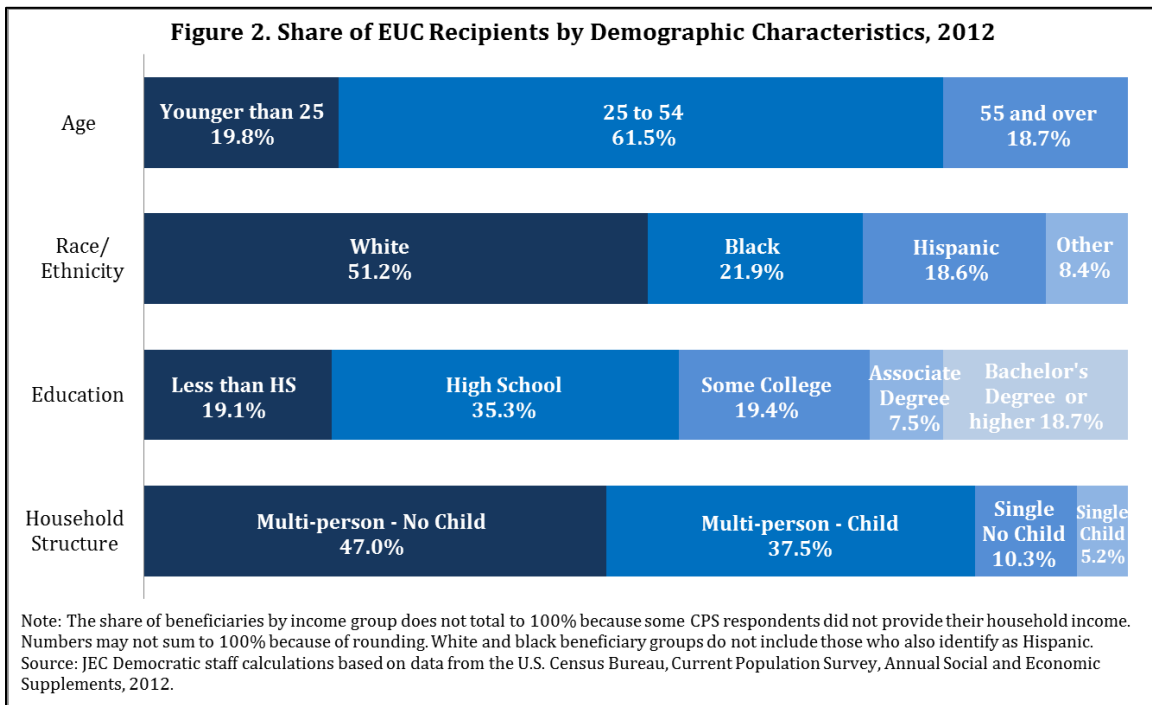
Figure 2. Share of EUC Recipients by Demographic Characteristics, 2012

Age
Younger than 25 19.8%
25 to 54 61.5%
55 and over 18.7%

Race/ Ethnicity
White 51.2%
Black 21.9%
Hispanic 18.6%
Other 8.4%

Education
Less than HS 19.1%
High School 35.3%
Some College 19.4%
Associate Degree 7.5%
Bachelor's Degree or higher 18.7%

Household Structure
Multi-person - No Child 47.0%
Multi-person - Child 37.5%
Single No Child 10.3%
Single Child 5.2%

Note: The share of beneficiaries by income group does not total to 100% because some CPS respondents did not provide their household income. Numbers may not sum to 100% because of rounding. White and black beneficiary groups do not include those who also identify as Hispanic.
Source: JEC Democratic staff calculations based on data from the U.S. Census Bureau, Current Population Survey, Annual Social and Economic Supplements, 2012.